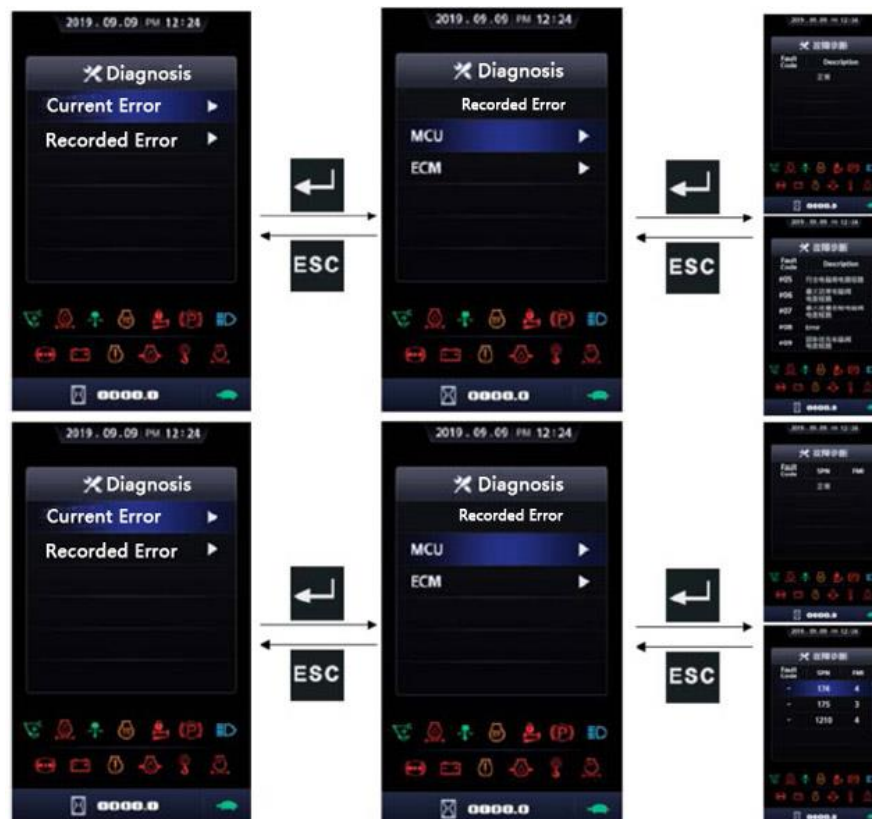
2019 . 09 . 09 PM 12:24

Diagnosis

Current Error

Recorded Error

0000.0

2019 . 09 . 09 PM 12:24

Diagnosis

Recorded Error

MCU

ECM

0000.0

ESC

ESC

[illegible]

故障诊断

Fault Code

Description

正常

0000.0

故障诊断

Fault Code

Description

#05 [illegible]

#06 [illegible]

#07 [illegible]

#08 Error

#09 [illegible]

0000.0

2019 . 09 . 09 PM 12:24

Diagnosis

Current Error

Recorded Error

0000.0

2019 . 09 . 09 PM 12:24

Diagnosis

Recorded Error

MCU

ECM

0000.0

ESC

ESC

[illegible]

故障诊断

Fault Code

SPN

FMI

正常

0000.0

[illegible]

故障诊断

| Fault Code | SPN | FMI |
|---|---|---|
| - | 174 | 4 |
| - | 175 | 3 |
| - | 1210 | 4 |

0000.0